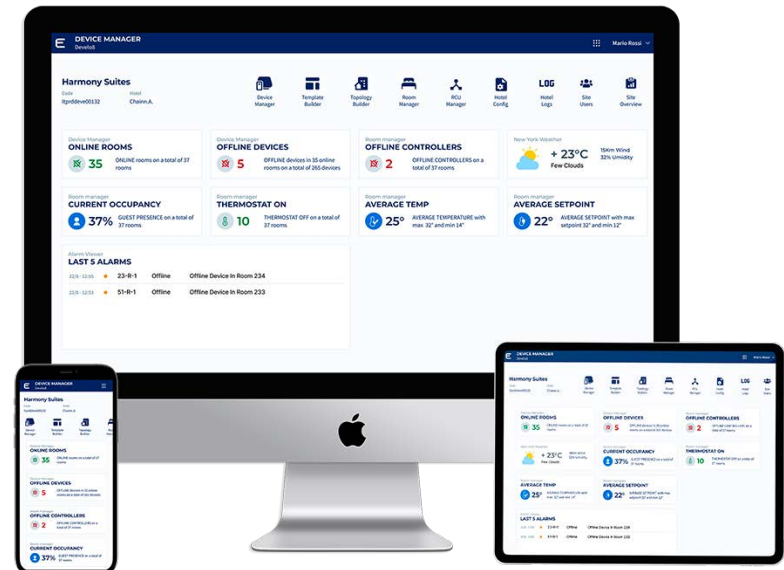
DEVICE MANAGER
Develo8

Mario Rossi

Harmony Suites
Code
ltprddeve00132
Hotel
Chainn A.

Device Manager
Template Builder
Topology Builder
Room Manager
RCU Manager
Hotel Config
LOG
Hotel Logs
Site Users
Site Overview

Device Manager
ONLINE ROOMS
35
ONLINE rooms on a total of 37 rooms

Device Manager
OFFLINE DEVICES
5
OFFLINE devices in 35 online rooms on a total of 265 devices

Room manager
OFFLINE CONTROLLERS
2
OFFLINE CONTROLLERS on a total of 37 rooms

New York Weather
+ 23°C
Few Clouds
15Km Wind
32% Umidity

Room manager
CURRENT OCCUPANCY
37%
GUEST PRESENCE on a total of 37 rooms

Room manager
THERMOSTAT ON
10
THERMOSTAT OFF on a total of 37 rooms

Room manager
AVERAGE TEMP
25°
AVERAGE TEMPERATURE with max 32° and min 14°

Room manager
AVERAGE SETPOINT
22°
AVERAGE SETPOINT with max setpoint 32° and min 12°

Alarm Viewer
LAST 5 ALARMS
22/6 - 12:55 23-R-1 Offline Offline Device In Room 234
22/6 - 12:53 51-R-1 Offline Offline Device In Room 233